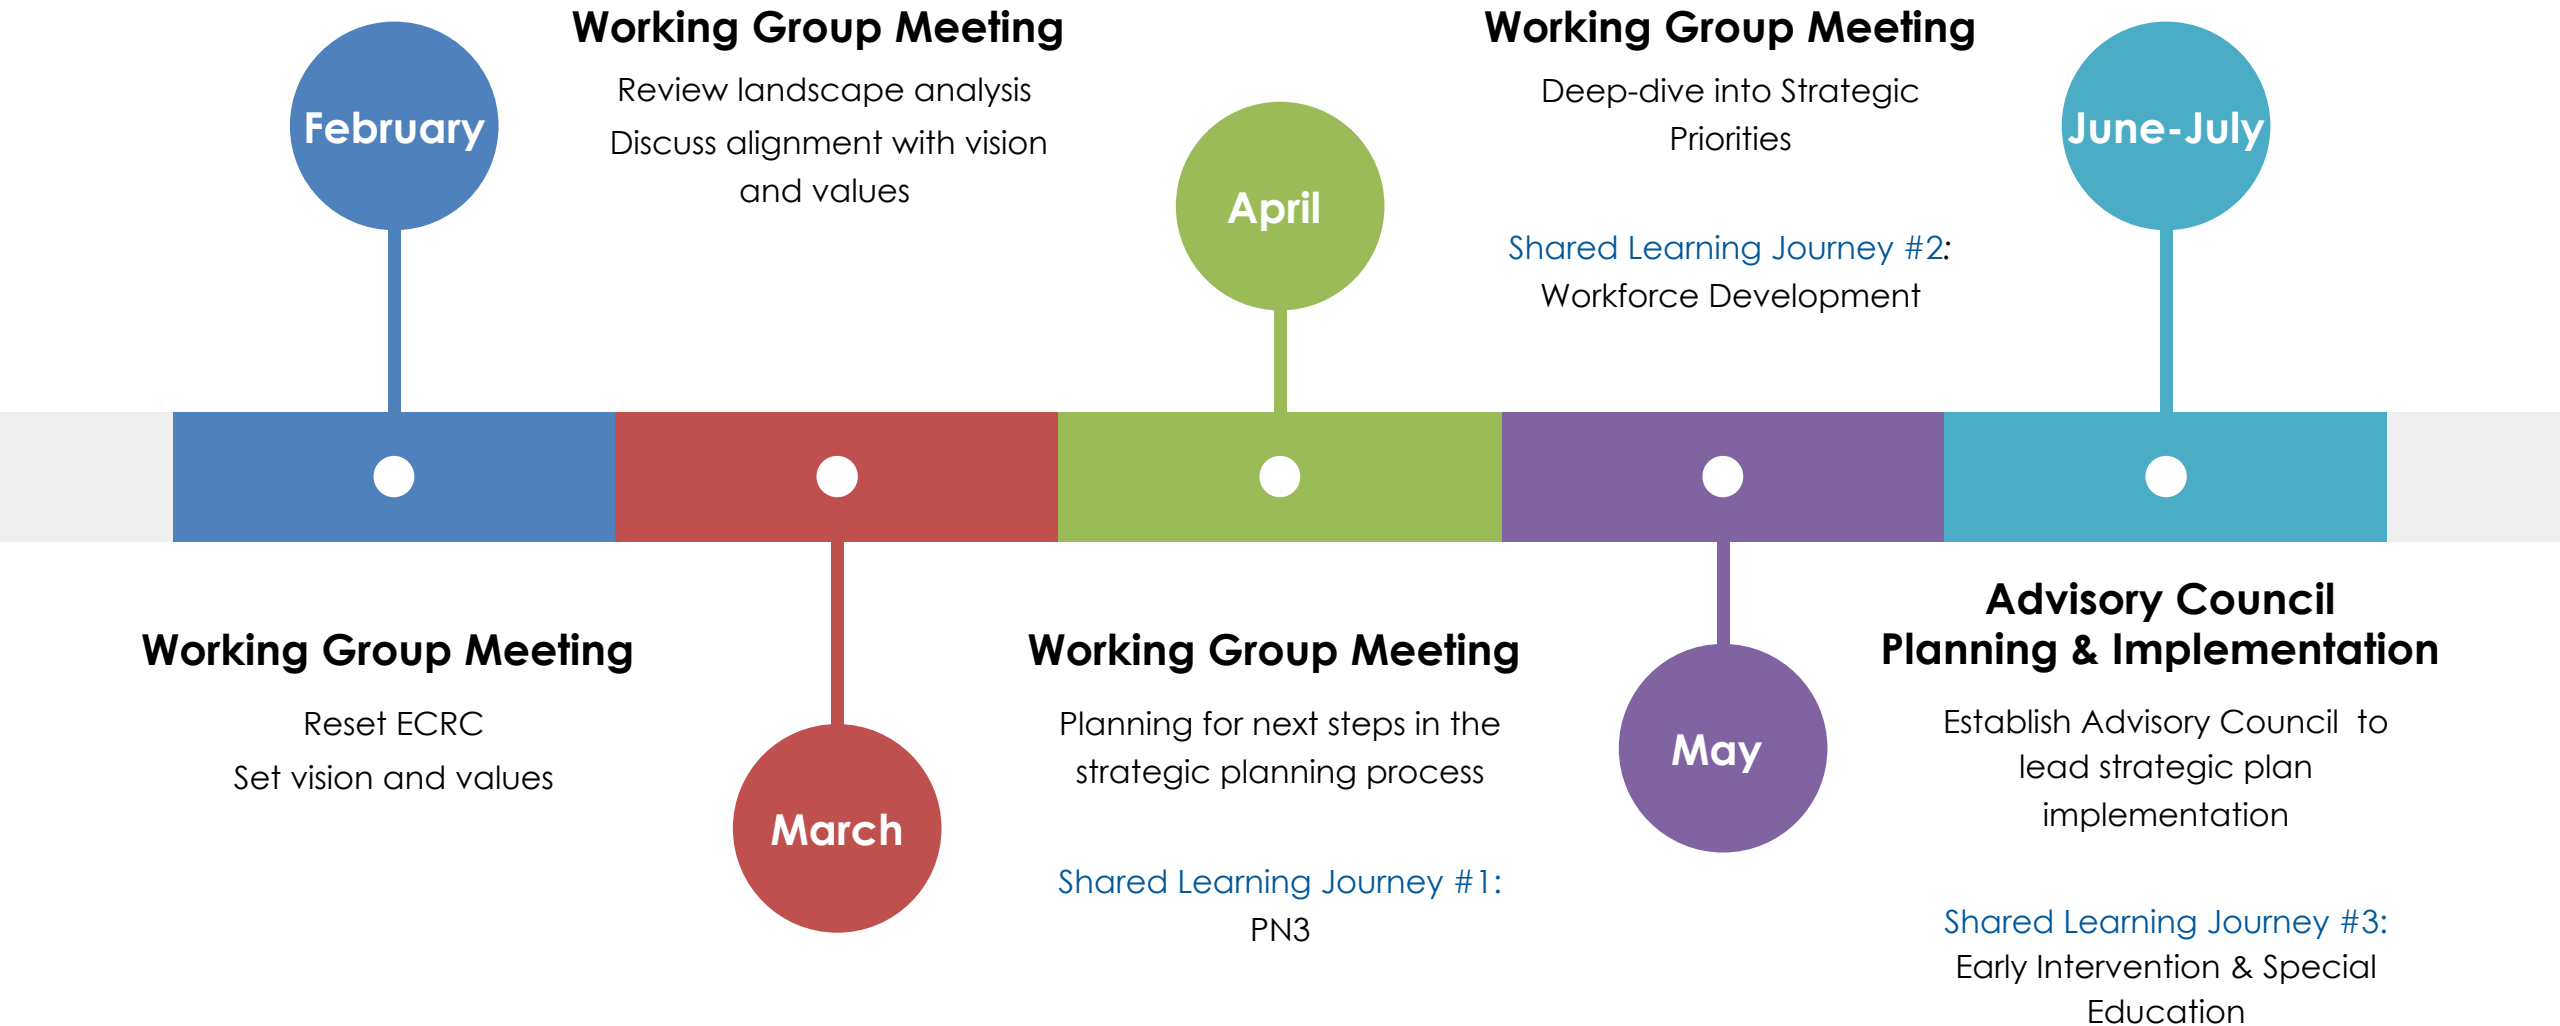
February

Working Group Meeting

Reset ECRC

Set vision and values

March

Working Group Meeting

Review landscape analysis

Discuss alignment with vision and values

April

Working Group Meeting

Planning for next steps in the strategic planning process

Shared Learning Journey #1: PN3

May

Working Group Meeting

Deep-dive into Strategic Priorities

Shared Learning Journey #2: Workforce Development

June-July

Advisory Council Planning & Implementation

Establish Advisory Council to lead strategic plan implementation

Shared Learning Journey #3: Early Intervention & Special Education